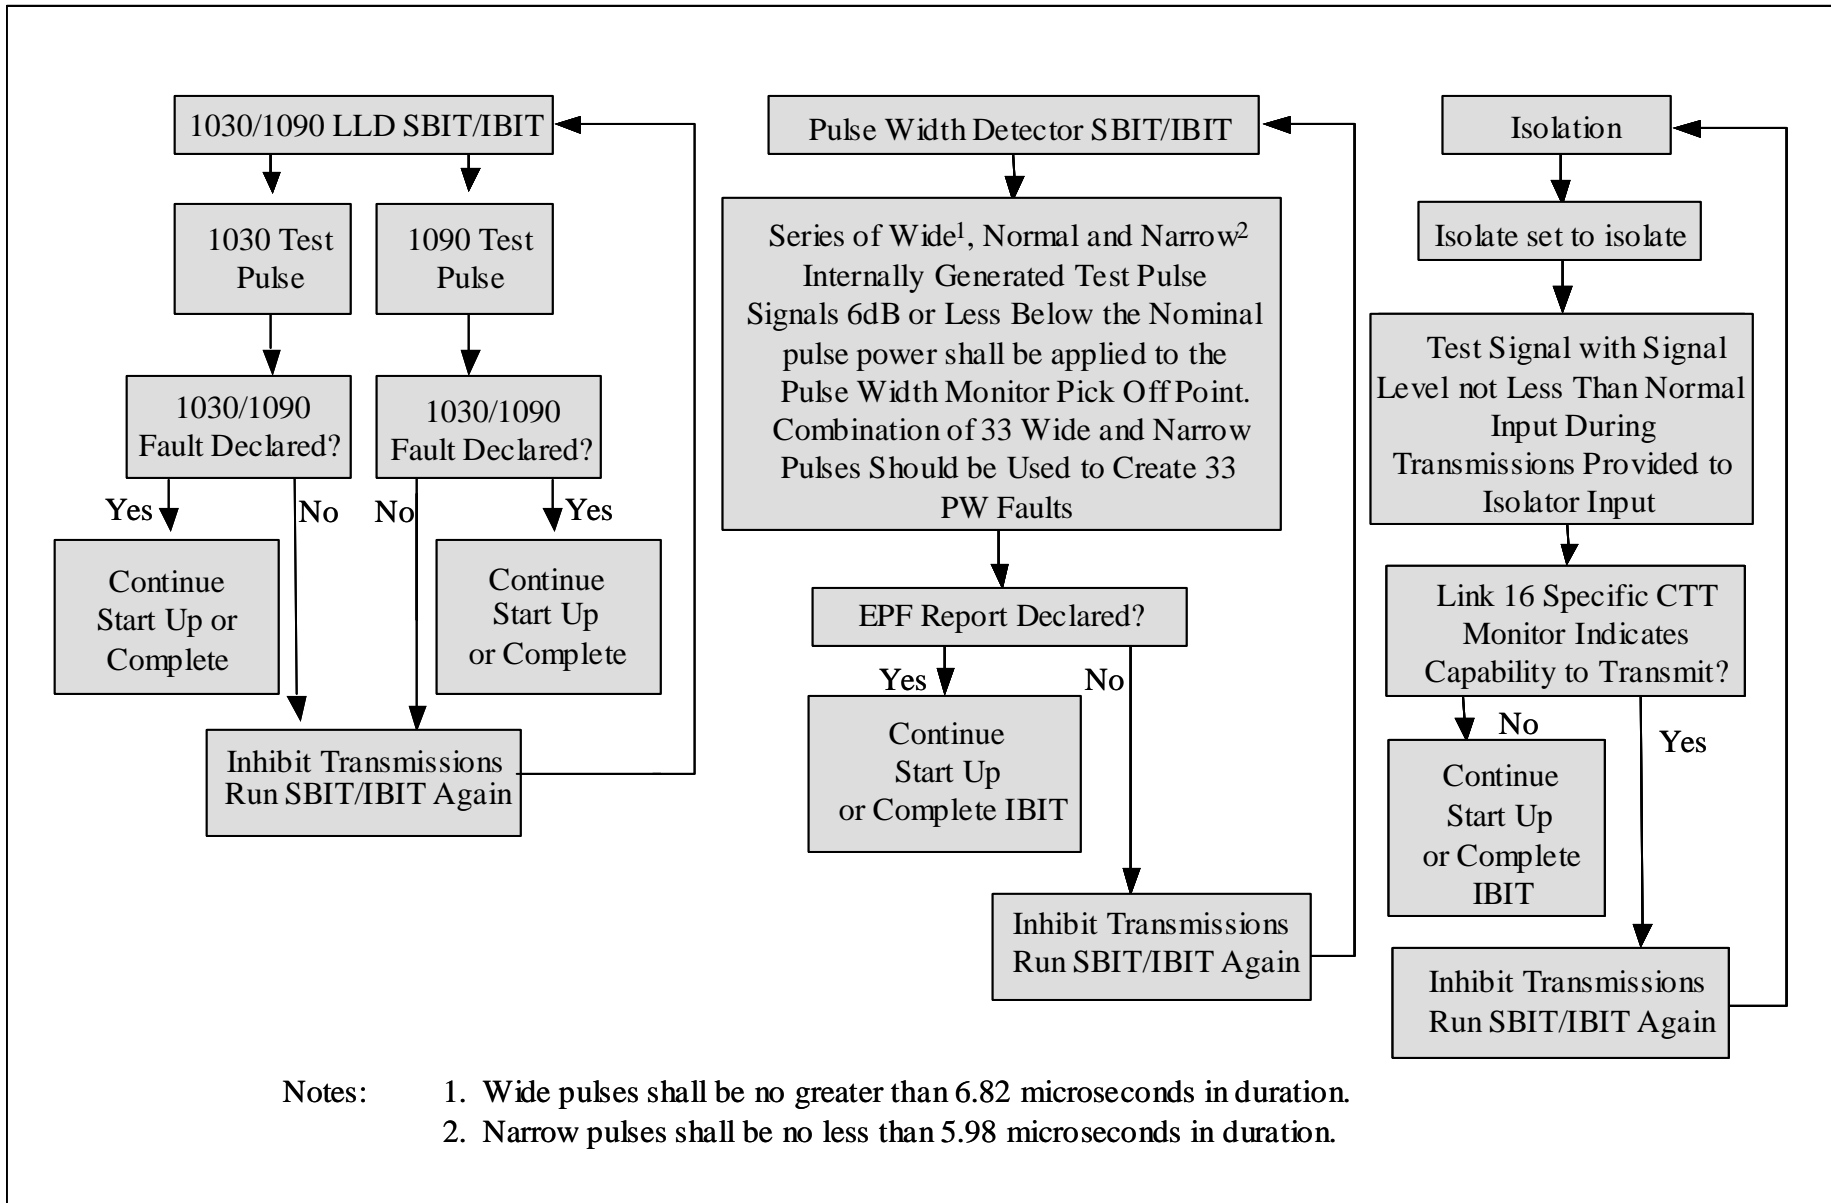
1030/1090 LLD SBIT/IBIT

1030 Test Pulse

1090 Test Pulse

1030/1090 Fault Declared?

1030/1090 Fault Declared?

Yes

No

No

Yes

Continue Start Up or Complete

Continue Start Up or Complete

Inhibit Transmissions Run SBIT/IBIT Again

Pulse Width Detector SBIT/IBIT

Series of Wide$^1$, Normal and Narrow$^2$ Internally Generated Test Pulse Signals 6dB or Less Below the Nominal pulse power shall be applied to the Pulse Width Monitor Pick Off Point. Combination of 33 Wide and Narrow Pulses Should be Used to Create 33 PW Faults

EPF Report Declared?

Yes

No

Continue Start Up or Complete IBIT

Inhibit Transmissions Run SBIT/IBIT Again

Isolation

Isolate set to isolate

Test Signal with Signal Level not Less Than Normal Input During Transmissions Provided to Isolator Input

Link 16 Specific CTT Monitor Indicates Capability to Transmit?

No

Yes

Continue Start Up or Complete IBIT

Inhibit Transmissions Run SBIT/IBIT Again

Notes: 1. Wide pulses shall be no greater than 6.82 microseconds in duration.
2. Narrow pulses shall be no less than 5.98 microseconds in duration.